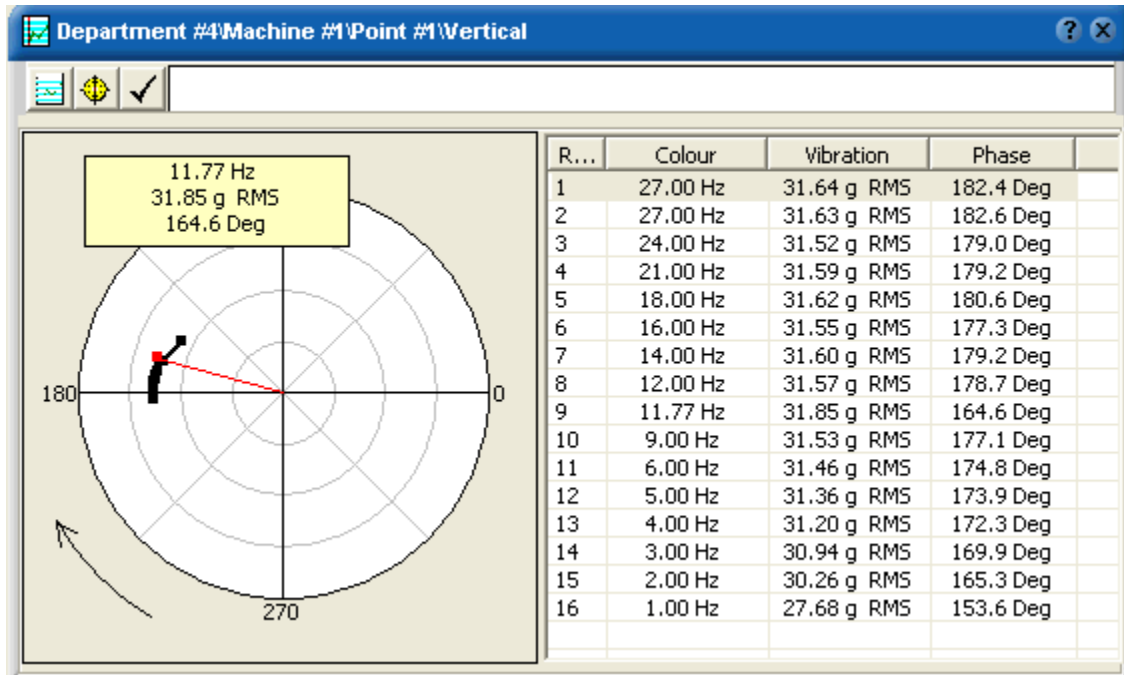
Department #4\Machine #1\Point #1\Vertical

11.77 Hz
31.85 g RMS
164.6 Deg

180
0
270

| R... | Colour | Vibration | Phase |
|---|---|---|---|
| 1 | 27.00 Hz | 31.64 g RMS | 182.4 Deg |
| 2 | 27.00 Hz | 31.63 g RMS | 182.6 Deg |
| 3 | 24.00 Hz | 31.52 g RMS | 179.0 Deg |
| 4 | 21.00 Hz | 31.59 g RMS | 179.2 Deg |
| 5 | 18.00 Hz | 31.62 g RMS | 180.6 Deg |
| 6 | 16.00 Hz | 31.55 g RMS | 177.3 Deg |
| 7 | 14.00 Hz | 31.60 g RMS | 179.2 Deg |
| 8 | 12.00 Hz | 31.57 g RMS | 178.7 Deg |
| 9 | 11.77 Hz | 31.85 g RMS | 164.6 Deg |
| 10 | 9.00 Hz | 31.53 g RMS | 177.1 Deg |
| 11 | 6.00 Hz | 31.46 g RMS | 174.8 Deg |
| 12 | 5.00 Hz | 31.36 g RMS | 173.9 Deg |
| 13 | 4.00 Hz | 31.20 g RMS | 172.3 Deg |
| 14 | 3.00 Hz | 30.94 g RMS | 169.9 Deg |
| 15 | 2.00 Hz | 30.26 g RMS | 165.3 Deg |
| 16 | 1.00 Hz | 27.68 g RMS | 153.6 Deg |